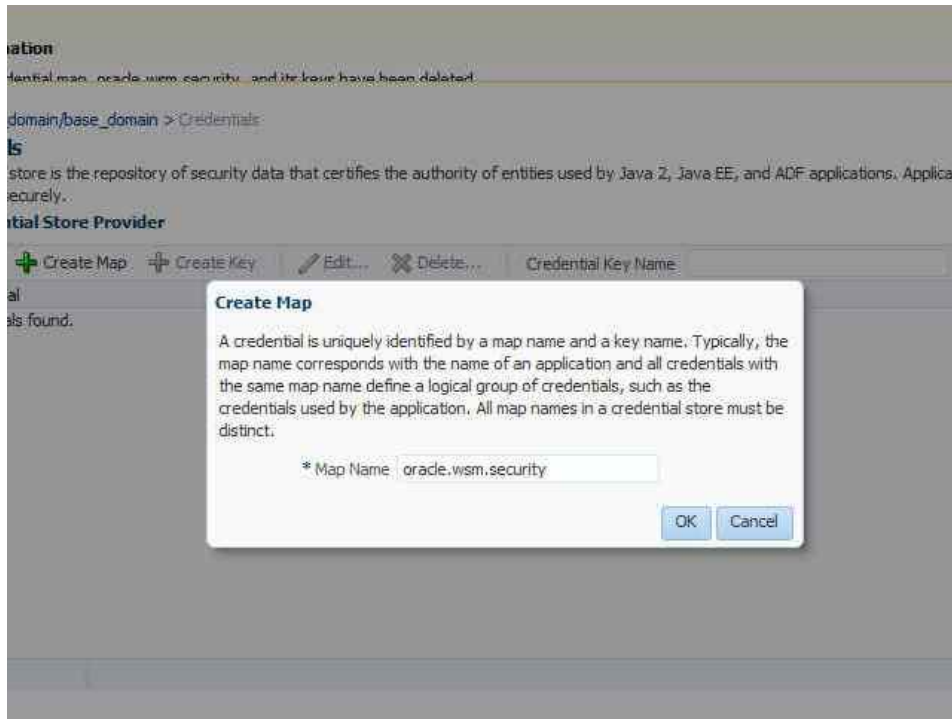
ation
dential map, oracle.wsm.security, and its keys have been deleted

domain/base_domain > Credentials
ls
store is the repository of security data that certifies the authority of entities used by Java 2, Java EE, and ADF applications. Applica
ecurely.
tial Store Provider

Create Map Create Key Edit... Delete... Credential Key Name
al
ls found.

Create Map

A credential is uniquely identified by a map name and a key name. Typically, the map name corresponds with the name of an application and all credentials with the same map name define a logical group of credentials, such as the credentials used by the application. All map names in a credential store must be distinct.

* Map Name oracle.wsm.security

OK Cancel